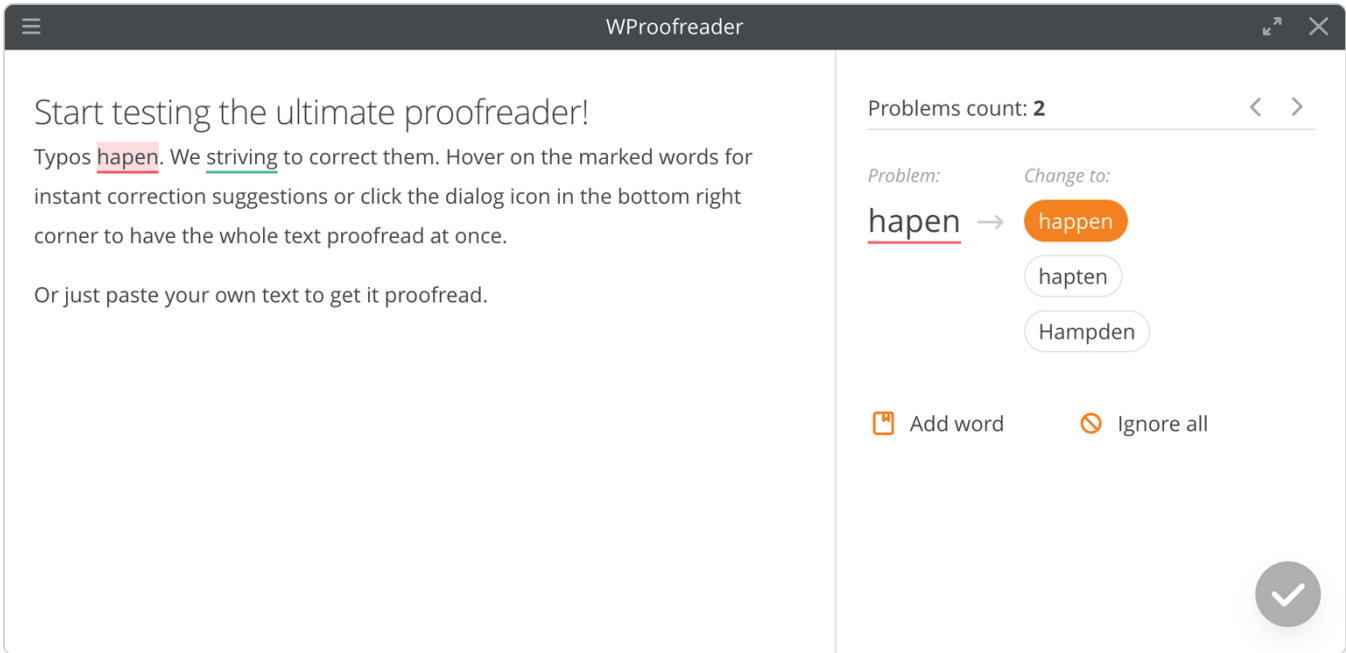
WProofreader

Start testing the ultimate proofreader!

Typos hapen. We striving to correct them. Hover on the marked words for instant correction suggestions or click the dialog icon in the bottom right corner to have the whole text proofread at once.

Or just paste your own text to get it proofread.

Problems count: 2

Problem:
hapen

Change to:
happen
hapten
Hampden

Add word
Ignore all